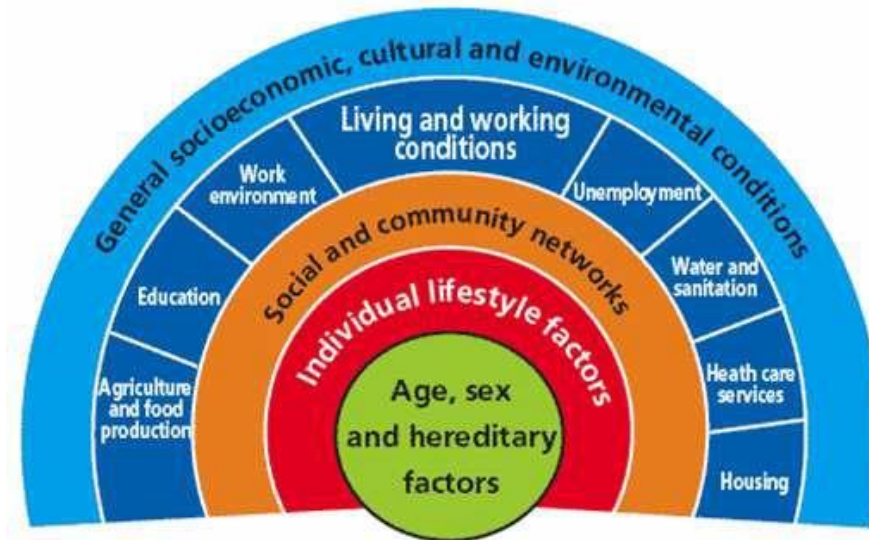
General socioeconomic, cultural and environmental conditions

Living and working conditions

Work environment

Unemployment

Education

Water and sanitation

Agriculture and food production

Heath care services

Housing

Social and community networks

Individual lifestyle factors

Age, sex and hereditary factors